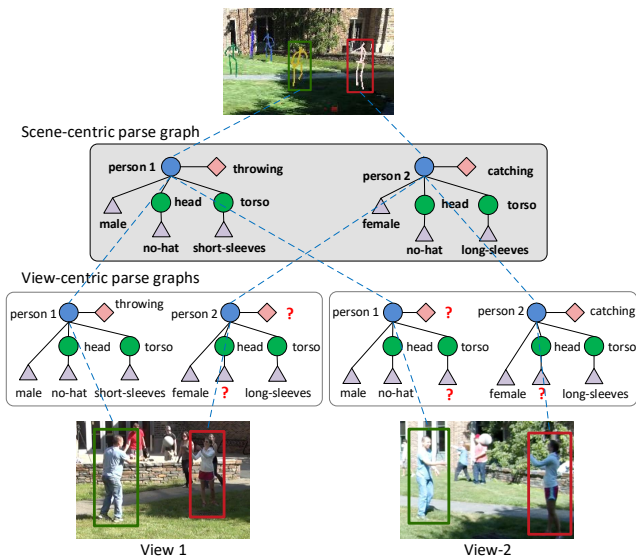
Scene-centric parse graph

person 1
throwing
male
head
torso
no-hat
short-sleeves

person 2
catching
female
head
torso
no-hat
long-sleeves

View-centric parse graphs

person 1
throwing
head
torso
male
no-hat
short-sleeves

person 2
?
head
torso
female
?
long-sleeves

person 1
?
head
torso
male
no-hat
?

person 2
catching
head
torso
female
?
long-sleeves

View 1

View-2